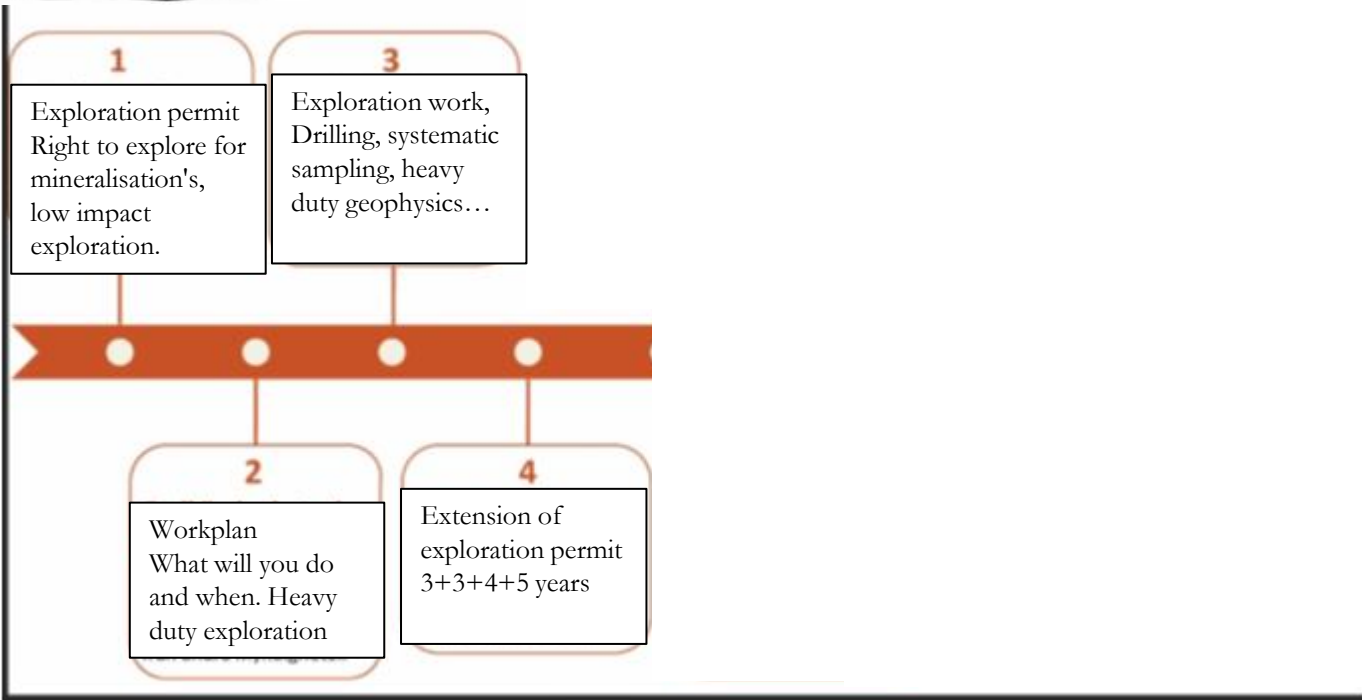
1

Exploration permit
Right to explore for mineralisation's, low impact exploration.

3

Exploration work, Drilling, systematic sampling, heavy duty geophysics…

2

Workplan
What will you do and when. Heavy duty exploration

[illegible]

4

Extension of exploration permit
3+3+4+5 years